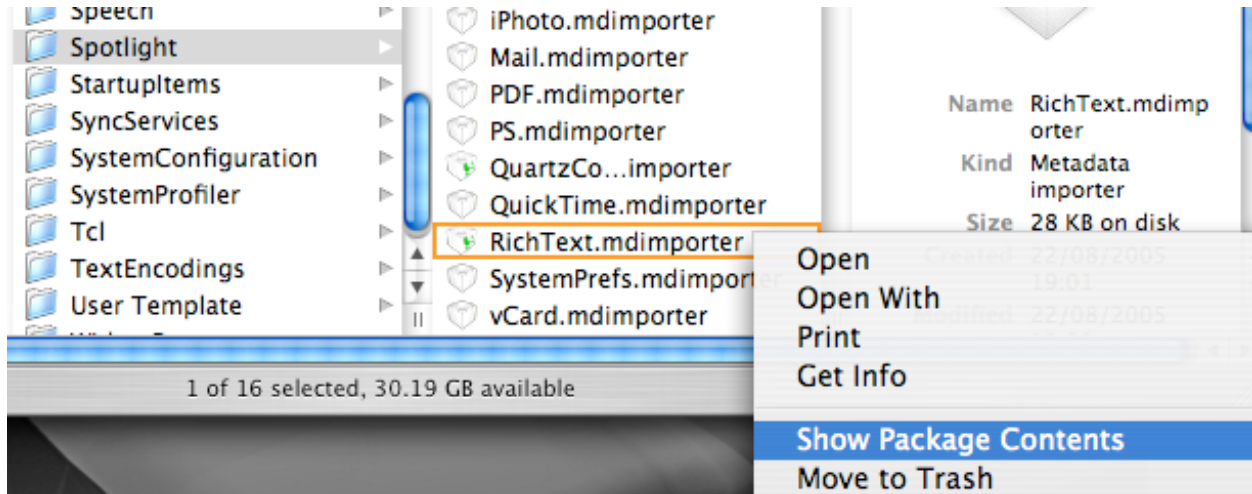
Speech
Spotlight
StartupItems
SyncServices
SystemConfiguration
SystemProfiler
Tcl
TextEncodings
User Template

iPhoto.mdimporter
Mail.mdimporter
PDF.mdimporter
PS.mdimporter
QuartzCo...importer
QuickTime.mdimporter
RichText.mdimporter
SystemPrefs.mdimporter
vCard.mdimporter

Name RichText.mdimporter
Kind Metadata importer
Size 28 KB on disk
Created 22/08/2005 19:01
Modified 22/08/2005

Open
Open With
Print
Get Info
Show Package Contents
Move to Trash

1 of 16 selected, 30.19 GB available